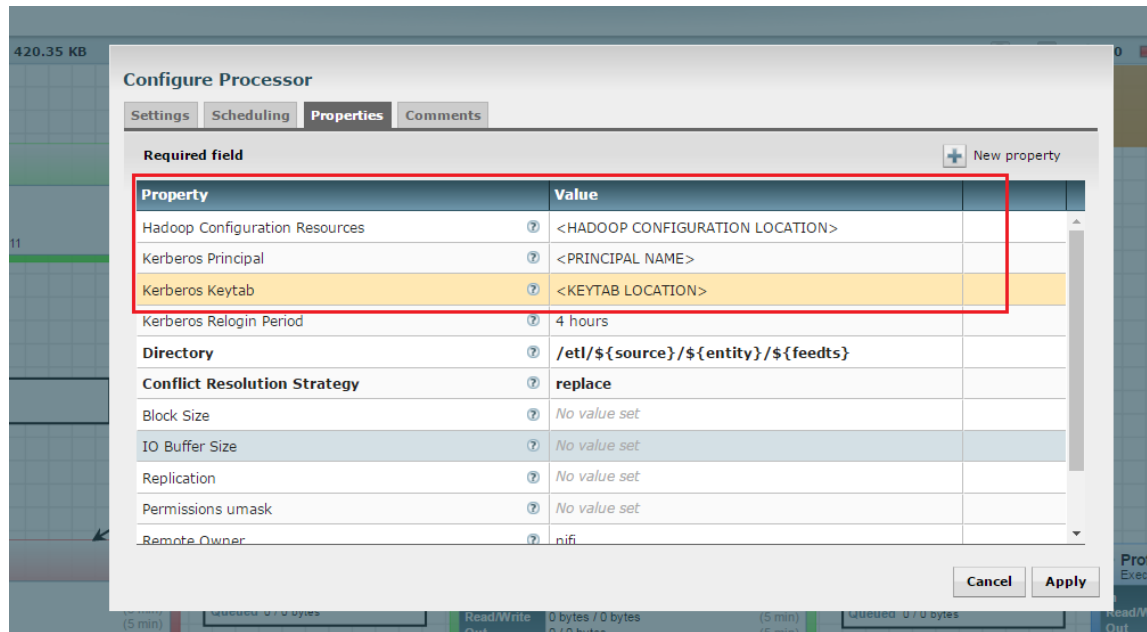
420.35 KB

Configure Processor

Settings | Scheduling | Properties | Comments

Required field

New property

| Property | Value |
|---|---|
| Hadoop Configuration Resources | <HADOOP CONFIGURATION LOCATION> |
| Kerberos Principal | <PRINCIPAL NAME> |
| Kerberos Keytab | <KEYTAB LOCATION> |
| Kerberos Relogin Period | 4 hours |
| **Directory** | **/etl/${source}/${entity}/${feedts}** |
| **Conflict Resolution Strategy** | **replace** |
| Block Size | No value set |
| IO Buffer Size | No value set |
| Replication | No value set |
| Permissions umask | No value set |
| Remote Owner | nifi |

Cancel
Apply

(5 min)
Queued 0 / 0 bytes
Read/Write
0 bytes / 0 bytes
(5 min)
Queued 0 / 0 bytes
Read/W
Out